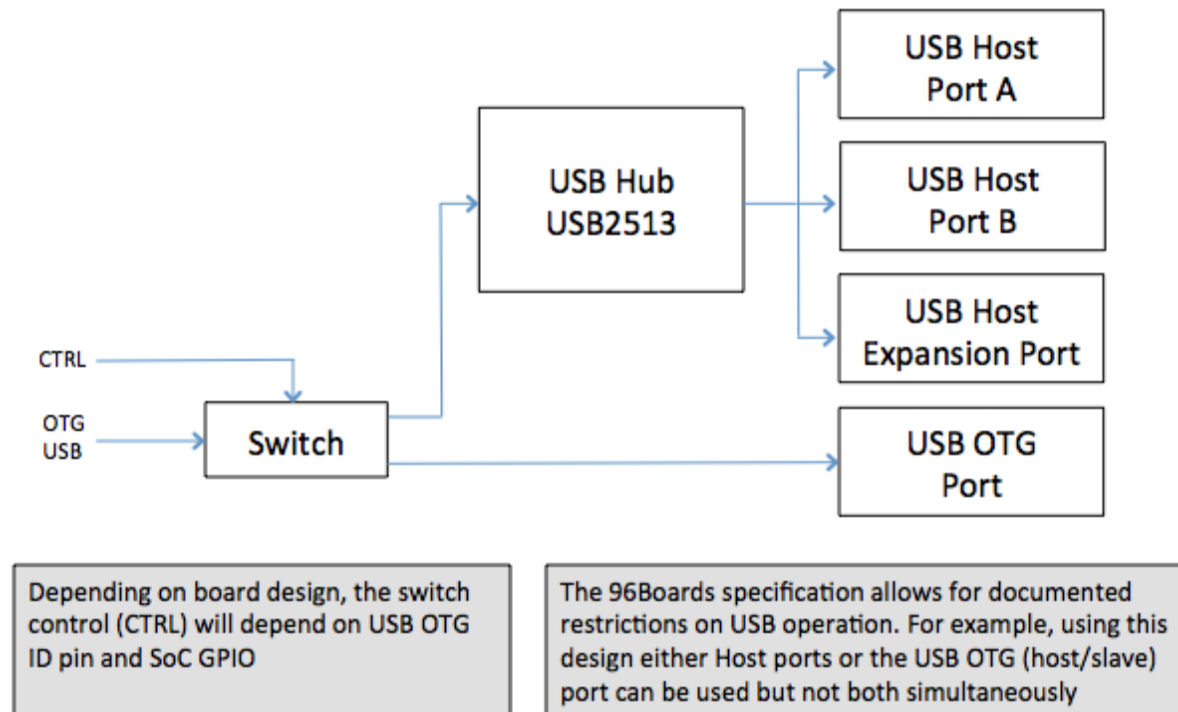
USB Host Port A

USB Hub USB2513

USB Host Port B

USB Host Expansion Port

CTRL

OTG USB

Switch

USB OTG Port

Depending on board design, the switch control (CTRL) will depend on USB OTG ID pin and SoC GPIO

The 96Boards specification allows for documented restrictions on USB operation. For example, using this design either Host ports or the USB OTG (host/slave) port can be used but not both simultaneously